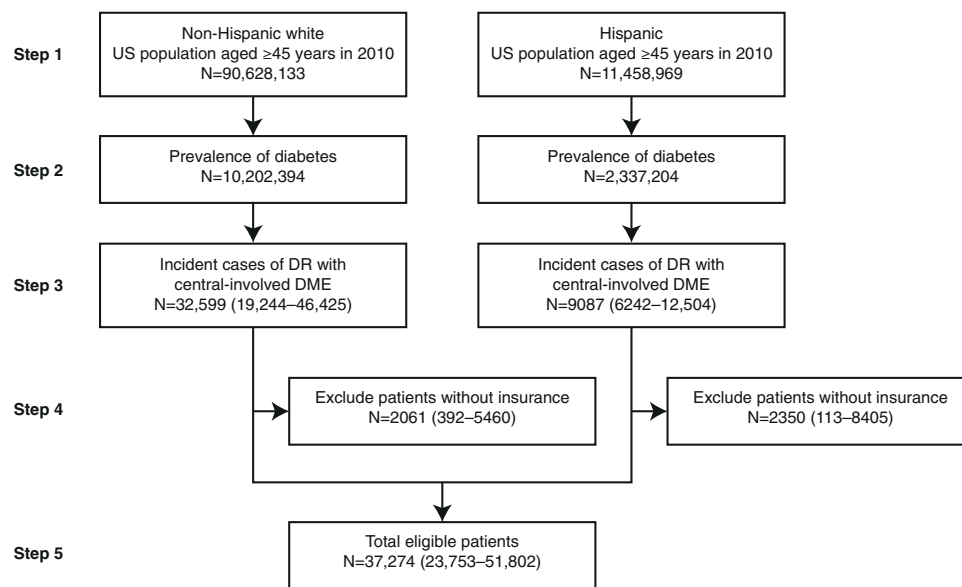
Step 1

Non-Hispanic white
US population aged ≥45 years in 2010
N=90,628,133

Hispanic
US population aged ≥45 years in 2010
N=11,458,969

Step 2

Prevalence of diabetes
N=10,202,394

Prevalence of diabetes
N=2,337,204

Step 3

Incident cases of DR with central-involved DME
N=32,599 (19,244–46,425)

Incident cases of DR with central-involved DME
N=9087 (6242–12,504)

Step 4

Exclude patients without insurance
N=2061 (392–5460)

Exclude patients without insurance
N=2350 (113–8405)

Step 5

Total eligible patients
N=37,274 (23,753–51,802)